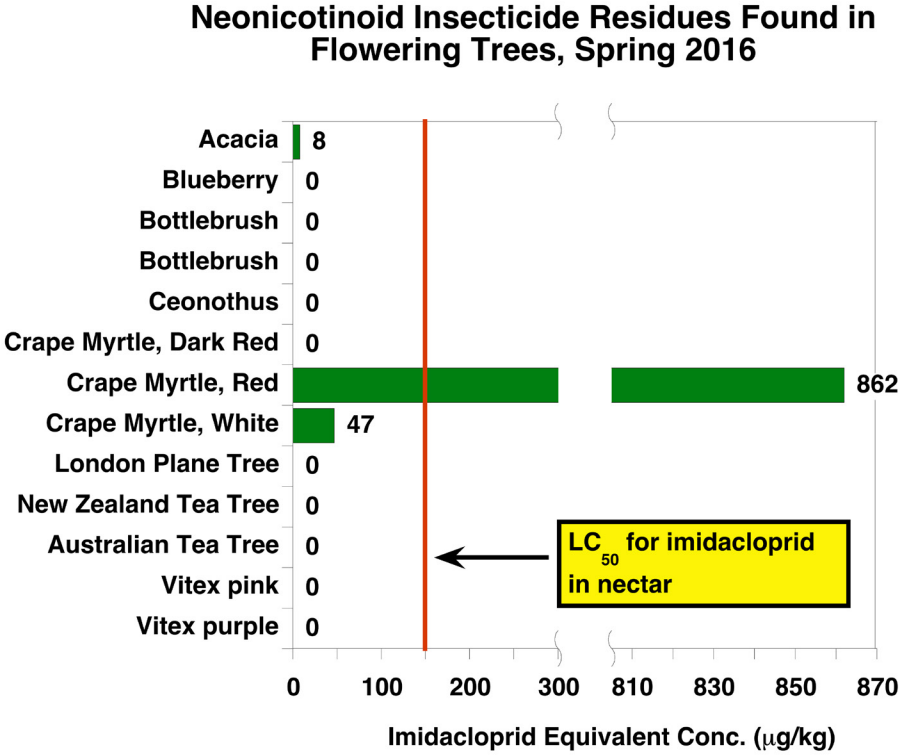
Neonicotinoid Insecticide Residues Found in Flowering Trees, Spring 2016

| | |
|---|---|
| Acacia | 8 |
| Blueberry | 0 |
| Bottlebrush | 0 |
| Bottlebrush | 0 |
| Ceonothus | 0 |
| Crape Myrtle, Dark Red | 0 |
| Crape Myrtle, Red | 862 |
| Crape Myrtle, White | 47 |
| London Plane Tree | 0 |
| New Zealand Tea Tree | 0 |
| Australian Tea Tree | 0 |
| Vitex pink | 0 |
| Vitex purple | 0 |

$LC_{50}$ for imidacloprid in nectar

0 100 200 300 810 830 850 870

Imidacloprid Equivalent Conc. (μg/kg)